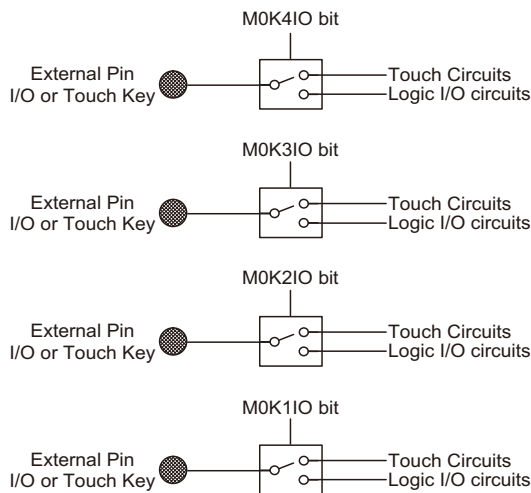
M0K4IO bit

External Pin
I/O or Touch Key

Touch Circuits
Logic I/O circuits

M0K3IO bit

External Pin
I/O or Touch Key

Touch Circuits
Logic I/O circuits

M0K2IO bit

External Pin
I/O or Touch Key

Touch Circuits
Logic I/O circuits

M0K1IO bit

External Pin
I/O or Touch Key

Touch Circuits
Logic I/O circuits